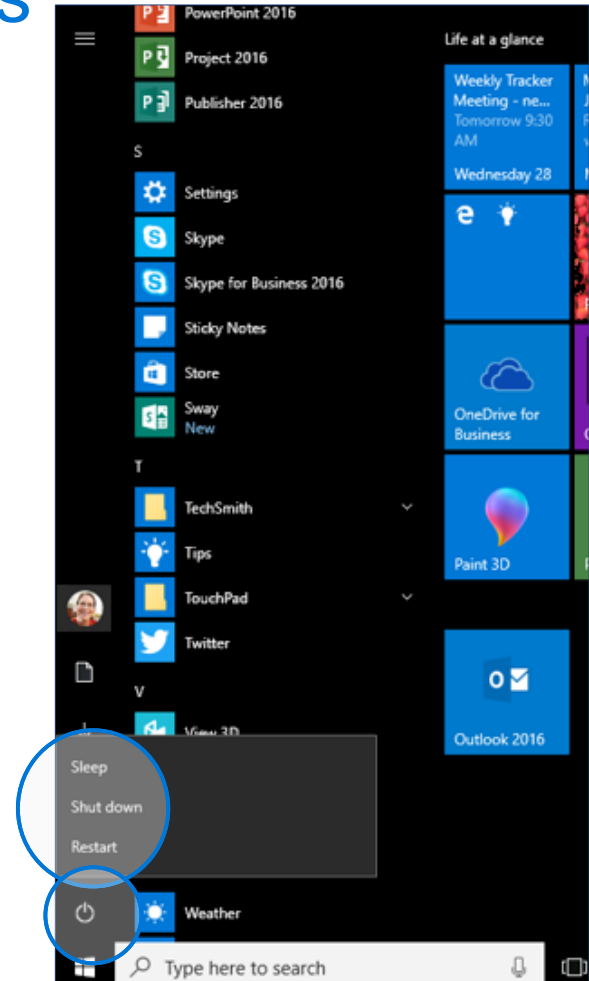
PowerPoint 2016
Project 2016
Publisher 2016
S
Settings
Skype
Skype for Business 2016
Sticky Notes
Store
Sway
New
T
TechSmith
Tips
TouchPad
Twitter
V
View 3D
Sleep
Shut down
Restart
Weather
Type here to search

Life at a glance
Weekly Tracker Meeting - ne...
Tomorrow 9:30 AM
Wednesday 28
OneDrive for Business
Paint 3D
Outlook 2016